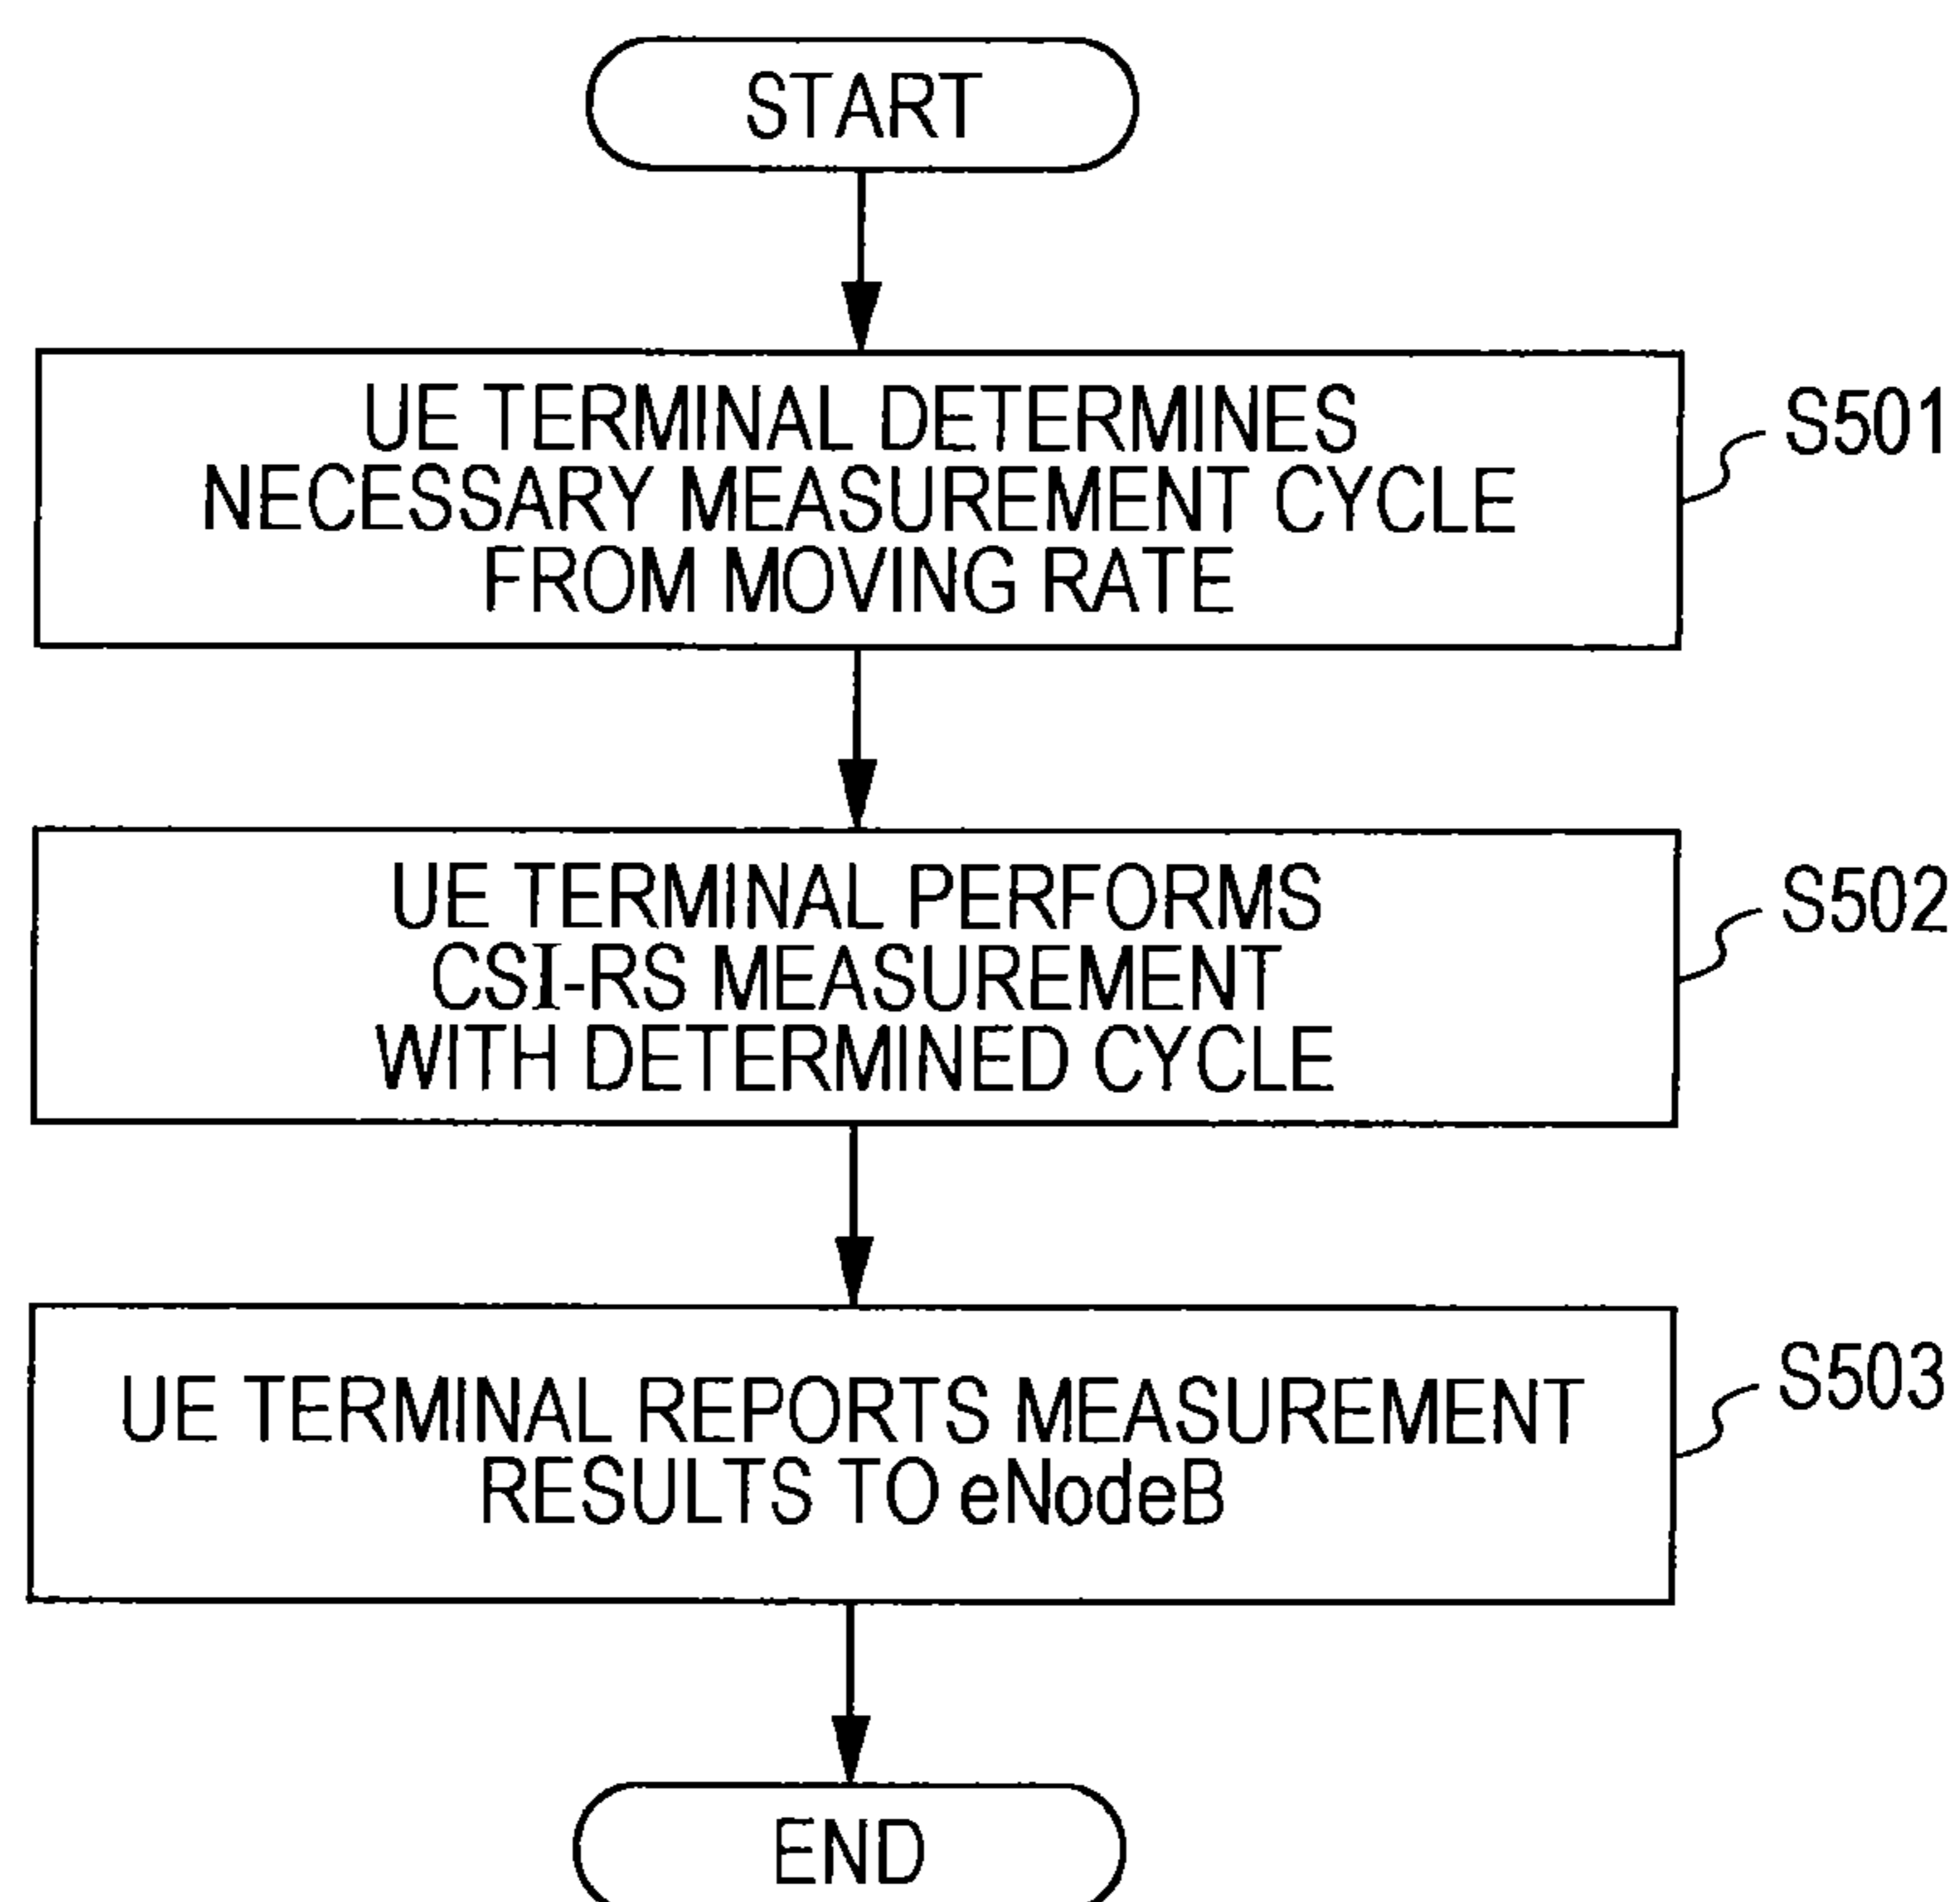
START

UE TERMINAL DETERMINES NECESSARY MEASUREMENT CYCLE FROM MOVING RATE

S501

UE TERMINAL PERFORMS CSI-RS MEASUREMENT WITH DETERMINED CYCLE

S502

UE TERMINAL REPORTS MEASUREMENT RESULTS TO eNodeB

S503

END